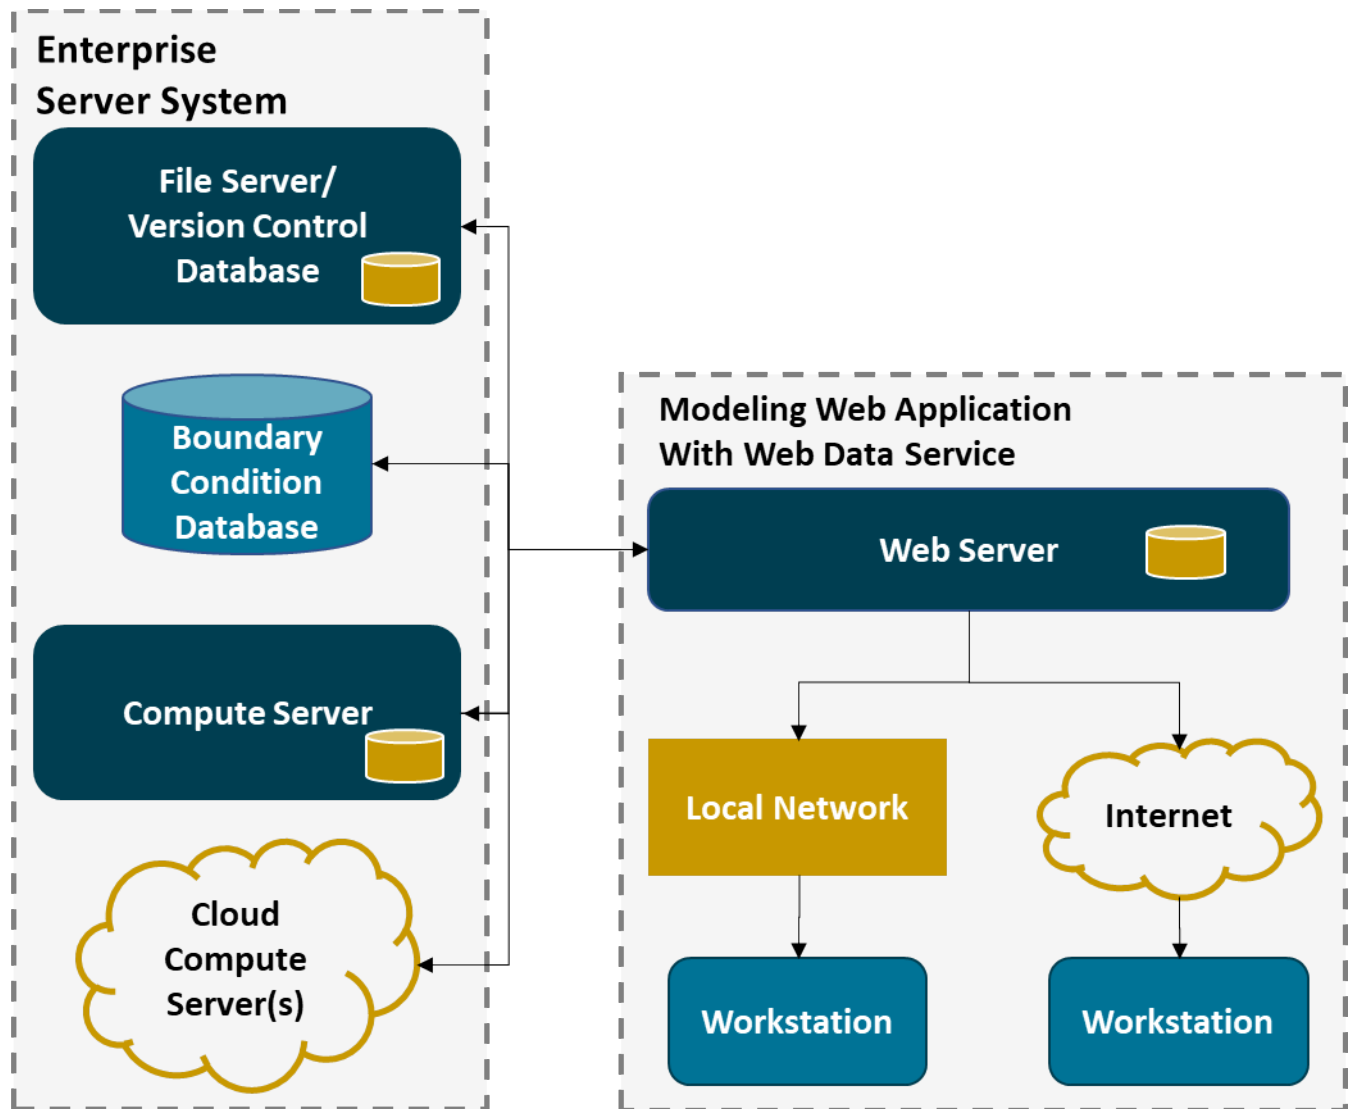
Enterprise Server System

File Server/ Version Control Database

Boundary Condition Database

Compute Server

Cloud Compute Server(s)

Modeling Web Application With Web Data Service

Web Server

Local Network

Internet

Workstation

Workstation